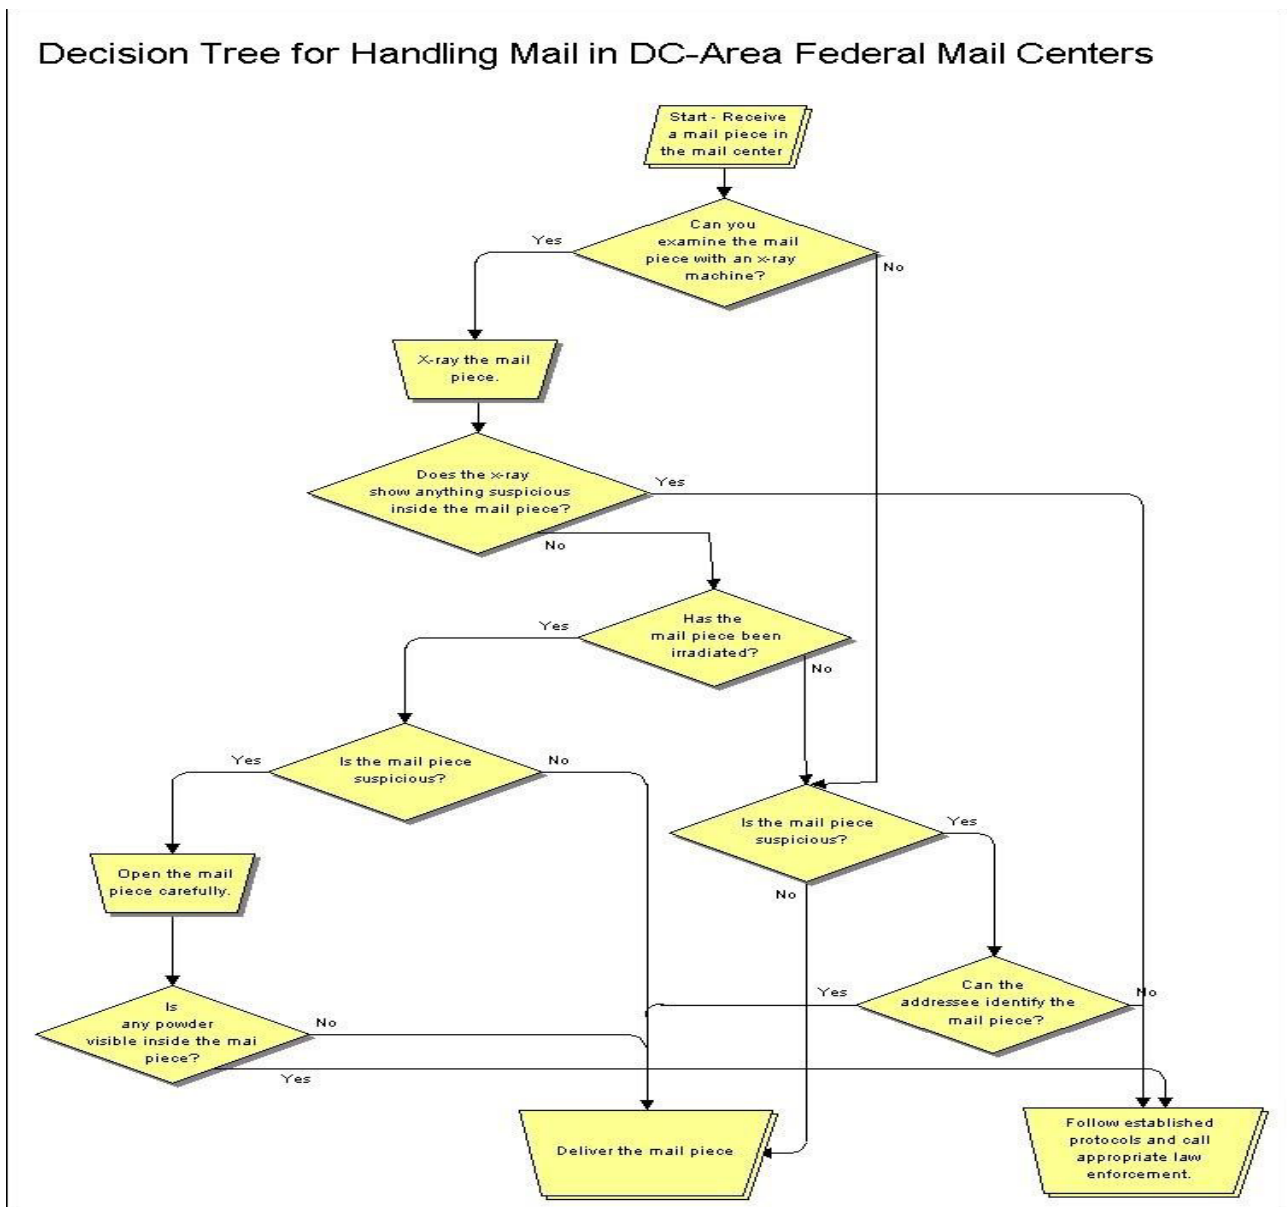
Decision Tree for Handling Mail in DC-Area Federal Mail Centers

Start - Receive a mail piece in the mail center

Can you examine the mail piece with an x-ray machine?

Yes

No

X-ray the mail piece.

Does the x-ray show anything suspicious inside the mail piece?

Yes

No

Has the mail piece been irradiated?

Yes

No

Is the mail piece suspicious?

Yes

No

Is the mail piece suspicious?

Yes

No

Open the mail piece carefully.

Can the addressee identify the mail piece?

Yes

No

Is any powder visible inside the mai piece?

No

Yes

Deliver the mail piece

Follow established protocols and call appropriate law enforcement.